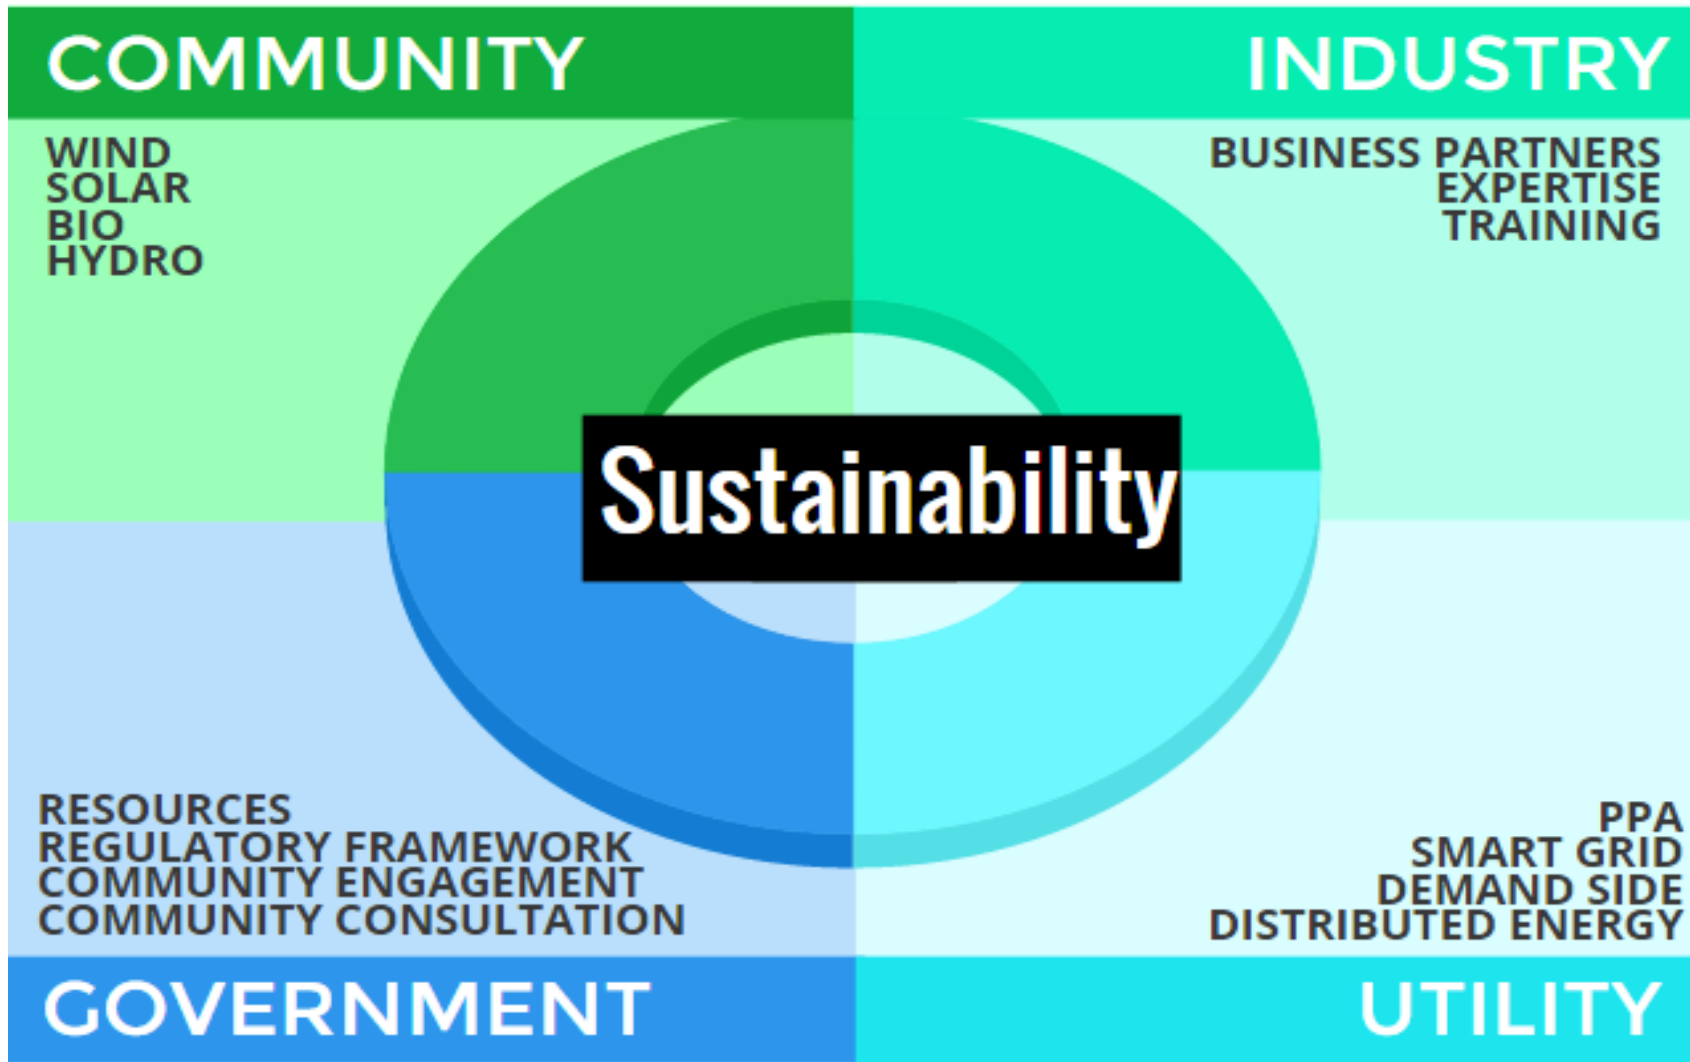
COMMUNITY

WIND
SOLAR
BIO
HYDRO

INDUSTRY

BUSINESS PARTNERS
EXPERTISE
TRAINING

Sustainability

RESOURCES
REGULATORY FRAMEWORK
COMMUNITY ENGAGEMENT
COMMUNITY CONSULTATION

GOVERNMENT

PPA
SMART GRID
DEMAND SIDE
DISTRIBUTED ENERGY

UTILITY